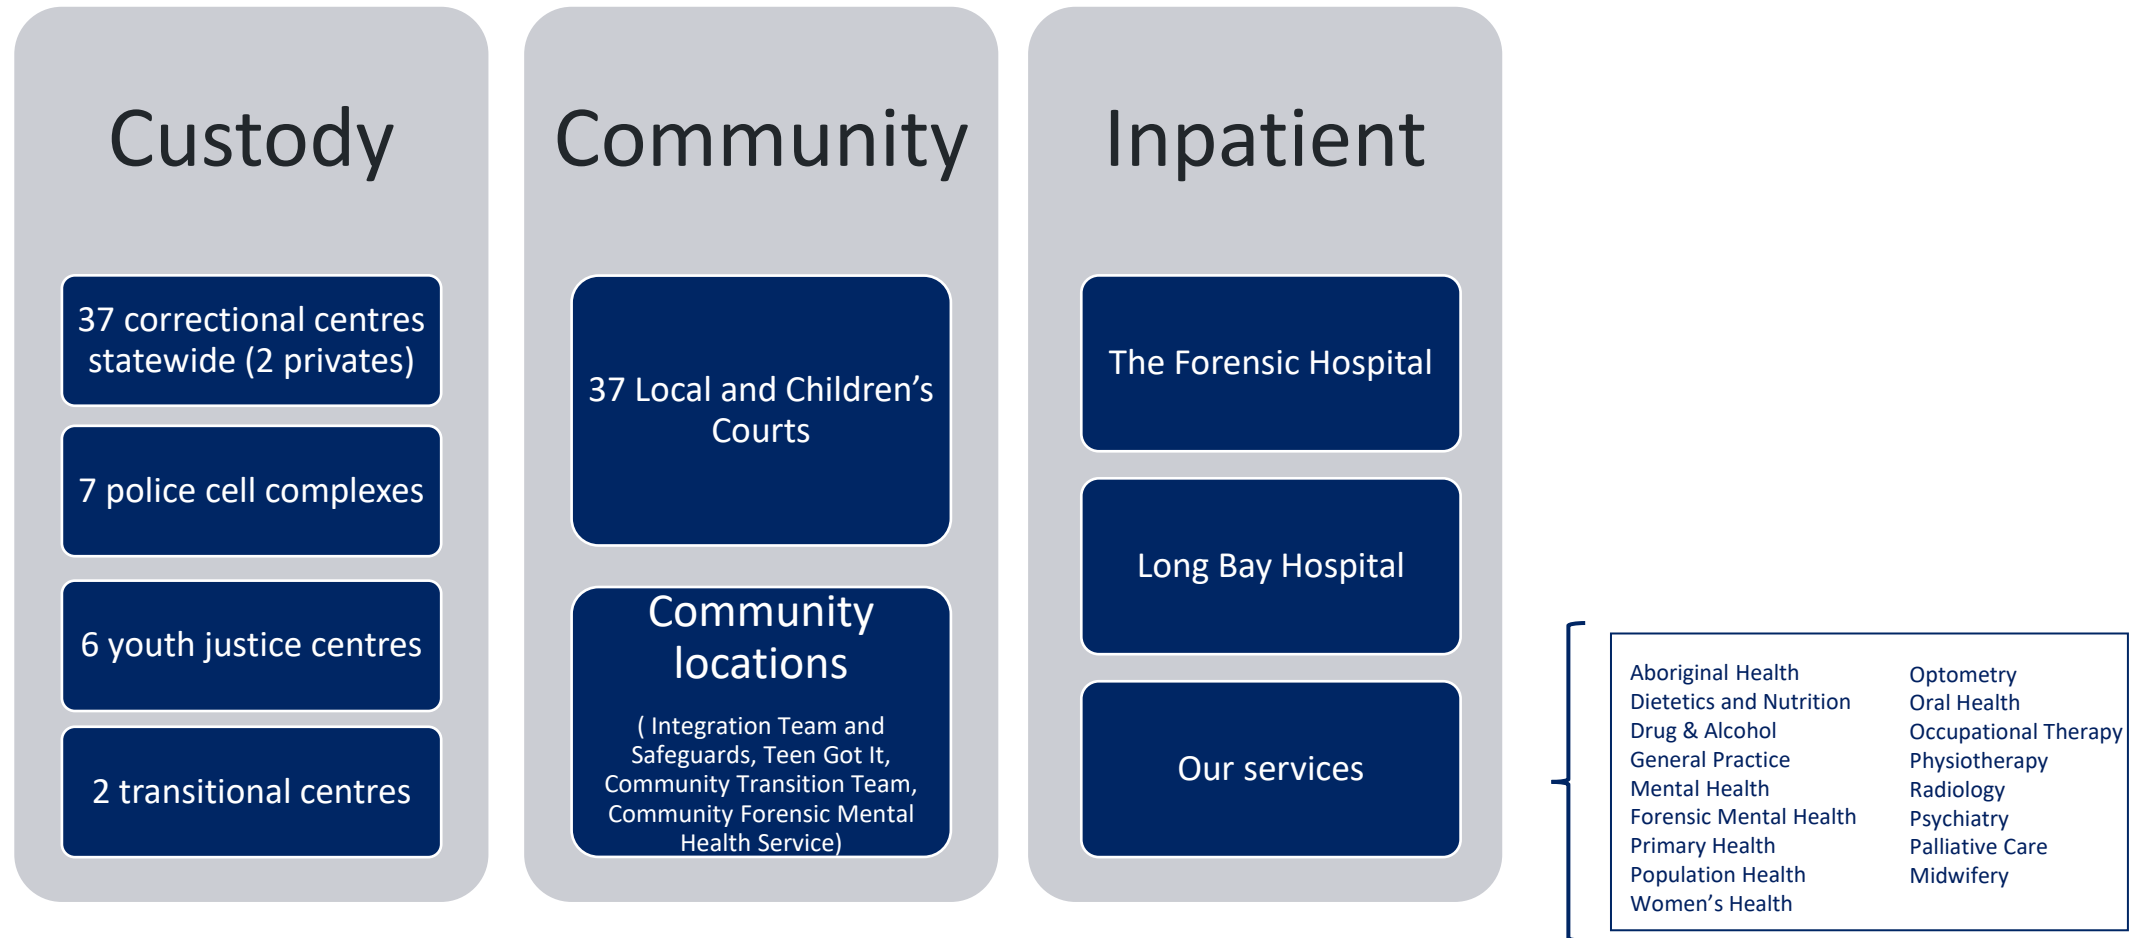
Custody

37 correctional centres statewide (2 privates)

7 police cell complexes

6 youth justice centres

2 transitional centres

Community

37 Local and Children’s Courts

Community locations

( Integration Team and Safeguards, Teen Got It, Community Transition Team, Community Forensic Mental Health Service)

Inpatient

The Forensic Hospital

Long Bay Hospital

Our services

Aboriginal Health
Dietetics and Nutrition
Drug & Alcohol
General Practice
Mental Health
Forensic Mental Health
Primary Health
Population Health
Women’s Health

Optometry
Oral Health
Occupational Therapy
Physiotherapy
Radiology
Psychiatry
Palliative Care
Midwifery